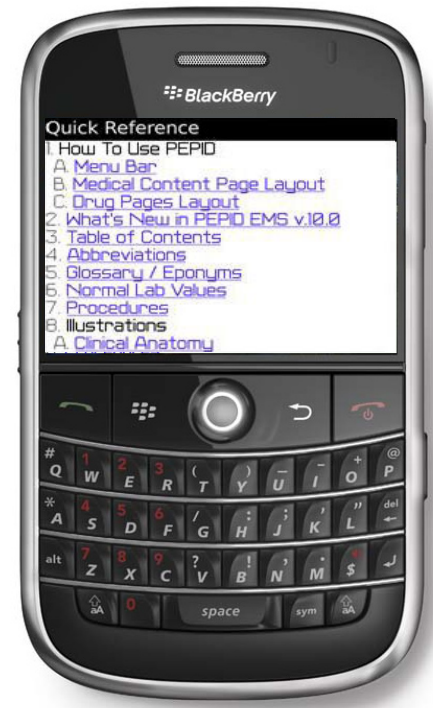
BlackBerry

Quick Reference
1. How To Use PEPID
A. Menu Bar
B. Medical Content Page Layout
C. Drug Pages Layout
2. What's New in PEPID EMS v.10.0
3. Table of Contents
4. Abbreviations
5. Glossary / Eponyms
6. Normal Lab Values
7. Procedures
8. Illustrations
A. Clinical Anatomy

# Q 1 W 2 E 3 R ( T ) Y _ U - I + O @ P
* A 4 S 5 D 6 F / G : H ; J ' K " L del
alt 7 Z 8 X 9 C ? V ! B , N . M $ 
aA 0 space sym aA